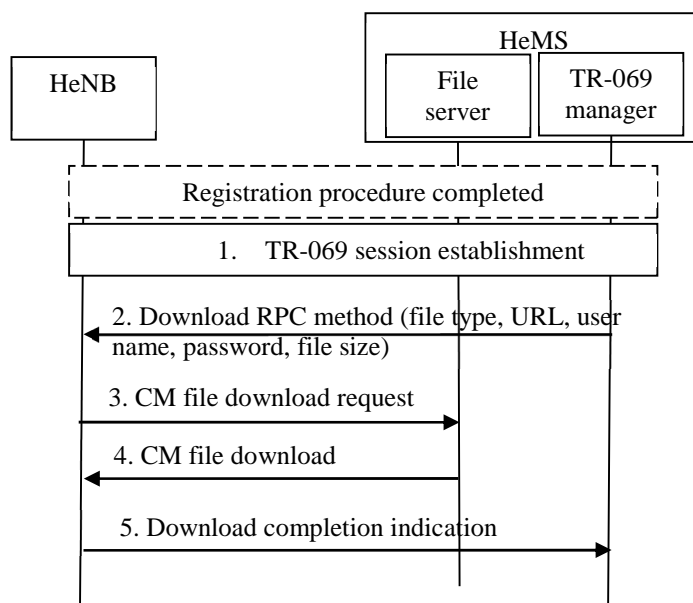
HeMS

HeNB

File server

TR-069 manager

Registration procedure completed

1. TR-069 session establishment

2. Download RPC method (file type, URL, user name, password, file size)

3. CM file download request

4. CM file download

5. Download completion indication